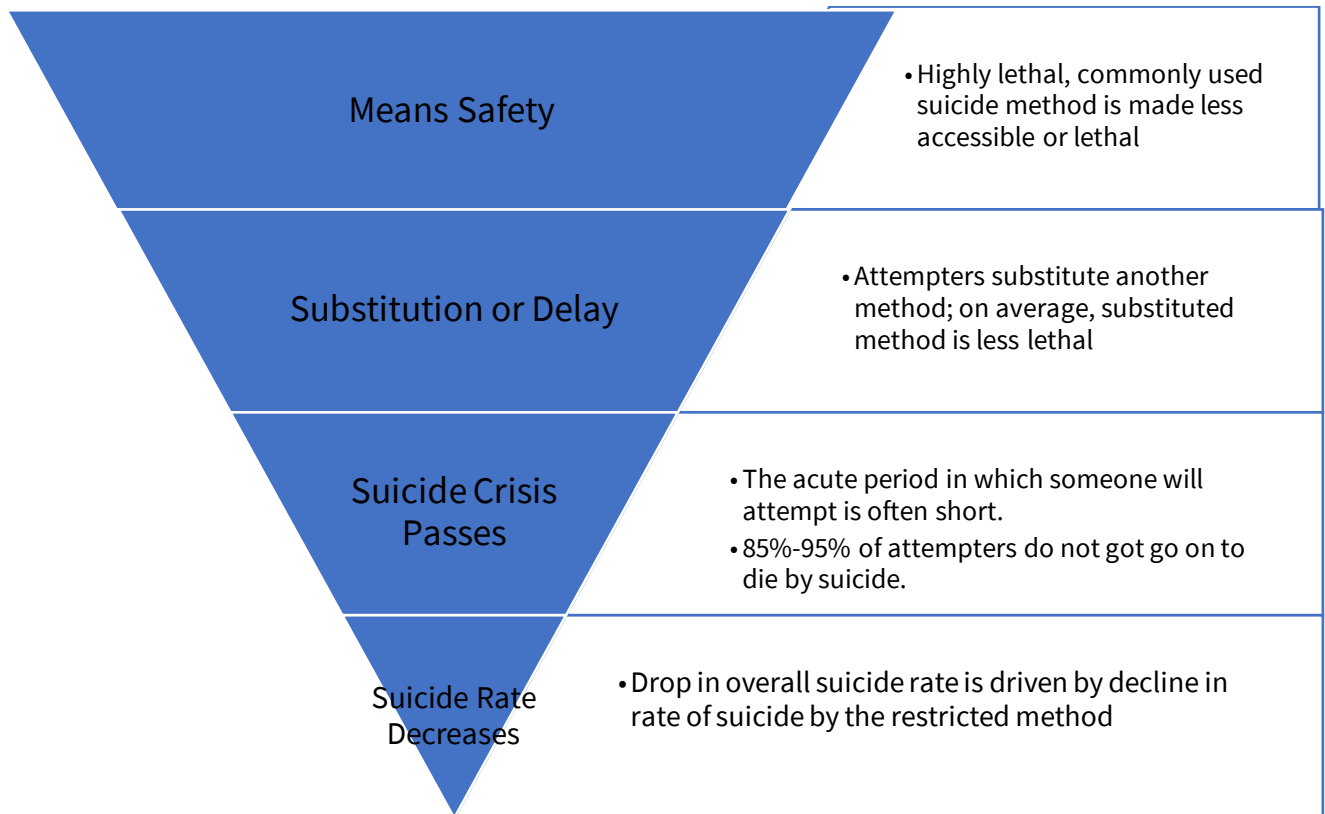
Means Safety

• Highly lethal, commonly used suicide method is made less accessible or lethal

Substitution or Delay

• Attempters substitute another method; on average, substituted method is less lethal

Suicide Crisis Passes

• The acute period in which someone will attempt is often short.
• 85%-95% of attempters do not got go on to die by suicide.

Suicide Rate Decreases

• Drop in overall suicide rate is driven by decline in rate of suicide by the restricted method